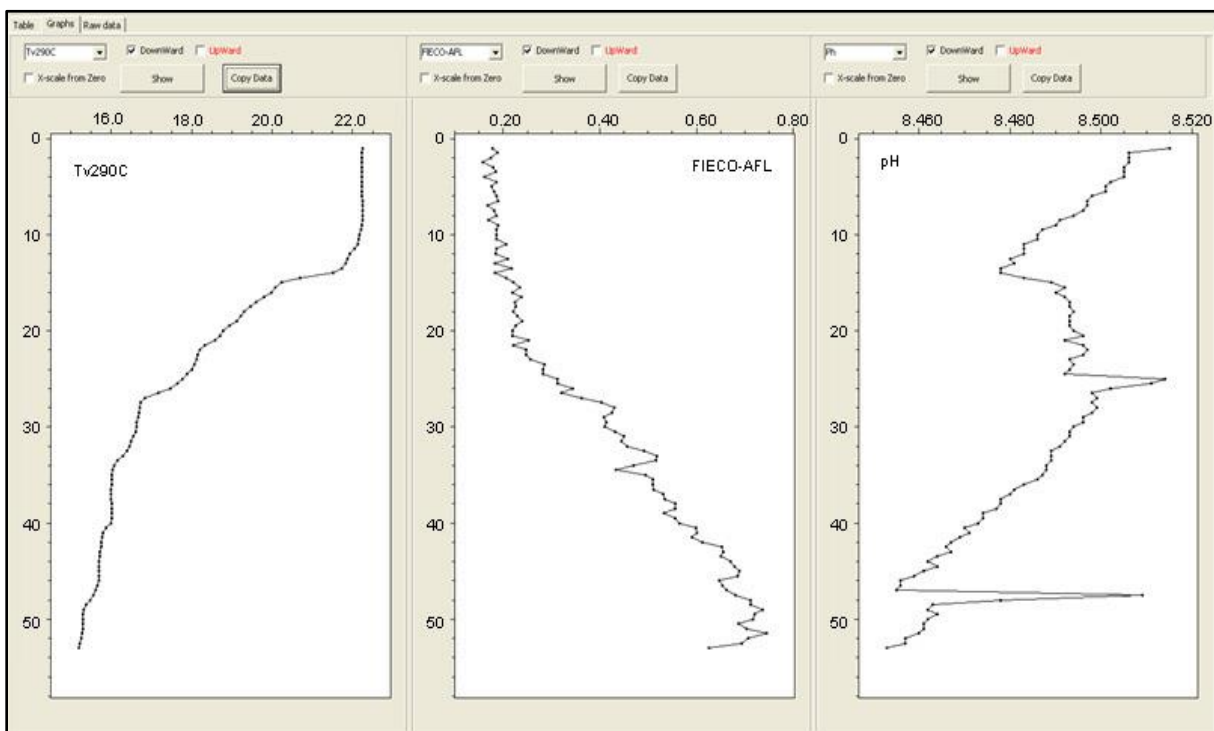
Table Graphs Raw data

Tv290C DownWard UpWard
X-scale from Zero Show Copy Data

FlECO-AFL DownWard UpWard
X-scale from Zero Show Copy Data

Ph DownWard UpWard
X-scale from Zero Show Copy Data

16.0 18.0 20.0 22.0
0 10 20 30 40 50
Tv290C

0.20 0.40 0.60 0.80
0 10 20 30 40 50
FlECO-AFL

8.460 8.480 8.500 8.520
0 10 20 30 40 50
pH